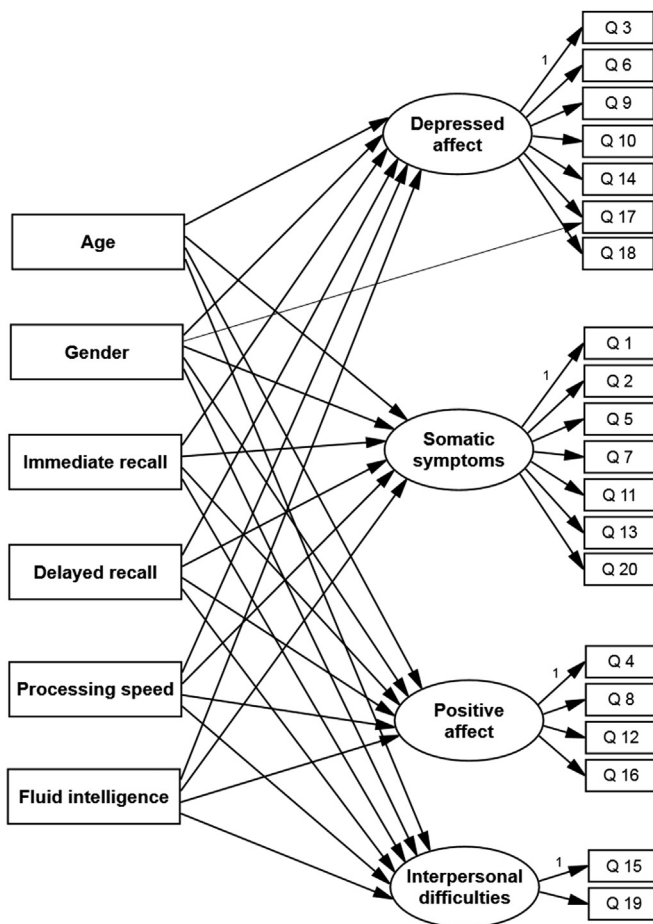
Age

Gender

Immediate recall

Delayed recall

Processing speed

Fluid intelligence

Depressed affect

Somatic symptoms

Positive affect

Interpersonal difficulties

1

Q 3

Q 6

Q 9

Q 10

Q 14

Q 17

Q 18

1

Q 1

Q 2

Q 5

Q 7

Q 11

Q 13

Q 20

1

Q 4

Q 8

Q 12

Q 16

1

Q 15

Q 19